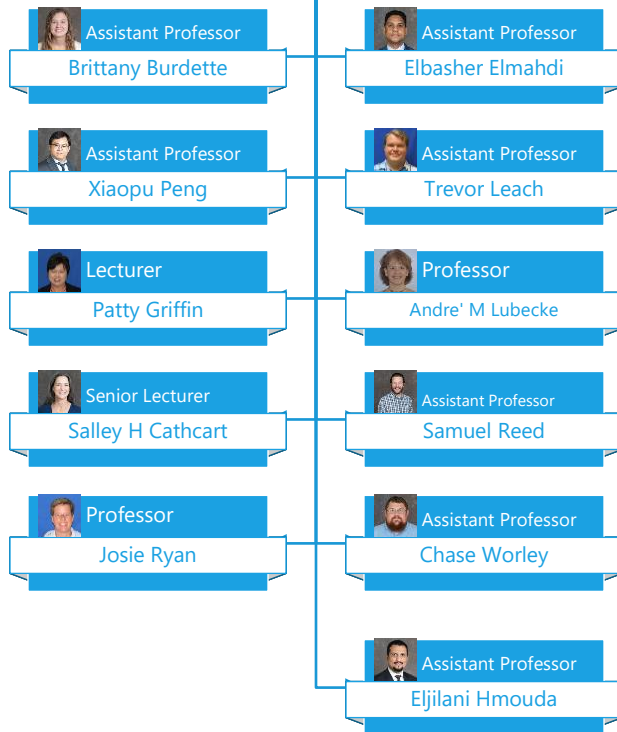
Assistant Professor
Brittany Burdette

Assistant Professor
Elbasher Elmahdi

Assistant Professor
Xiaopu Peng

Assistant Professor
Trevor Leach

Lecturer
Patty Griffin

Professor
Andre' M Lubecke

Senior Lecturer
Salley H Cathcart

Assistant Professor
Samuel Reed

Professor
Josie Ryan

Assistant Professor
Chase Worley

Assistant Professor
Eljilani Hmouda